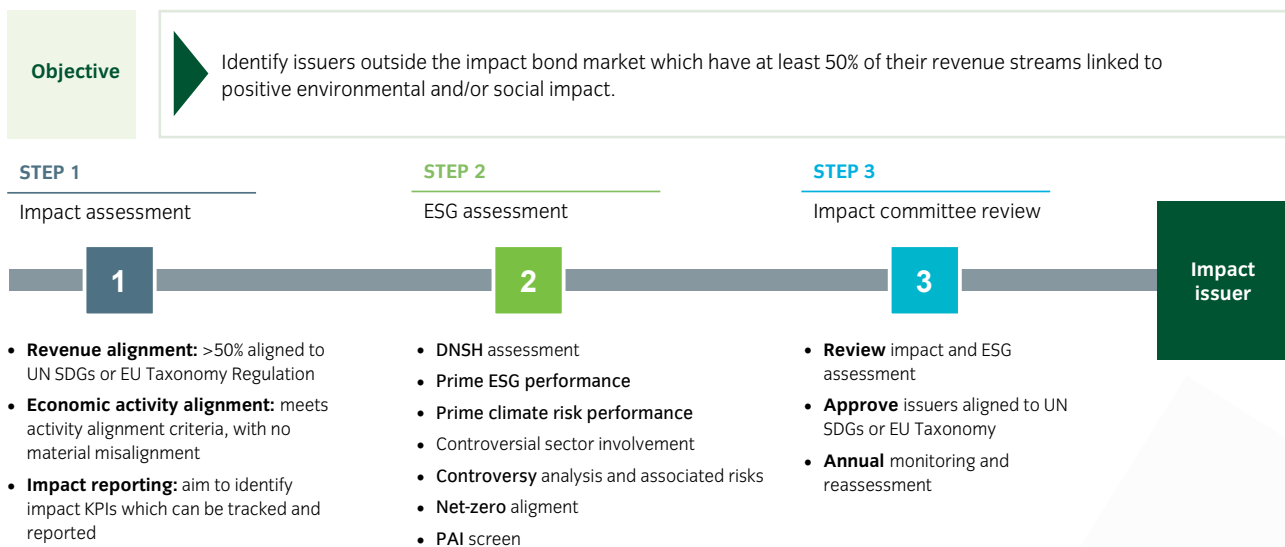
Objective

Identify issuers outside the impact bond market which have at least 50% of their revenue streams linked to positive environmental and/or social impact.

STEP 1

Impact assessment

1

- **Revenue alignment:** >50% aligned to UN SDGs or EU Taxonomy Regulation
- **Economic activity alignment:** meets activity alignment criteria, with no material misalignment
- **Impact reporting:** aim to identify impact KPIs which can be tracked and reported

STEP 2

ESG assessment

2

- **DNSH** assessment
- **Prime ESG performance**
- **Prime climate risk performance**
- Controversial sector involvement
- **Controversy** analysis and associated risks
- **Net-zero** aligment
- **PAI** screen

STEP 3

Impact committee review

3

- **Review** impact and ESG assessment
- **Approve** issuers aligned to UN SDGs or EU Taxonomy
- **Annual** monitoring and reassessment

Impact issuer